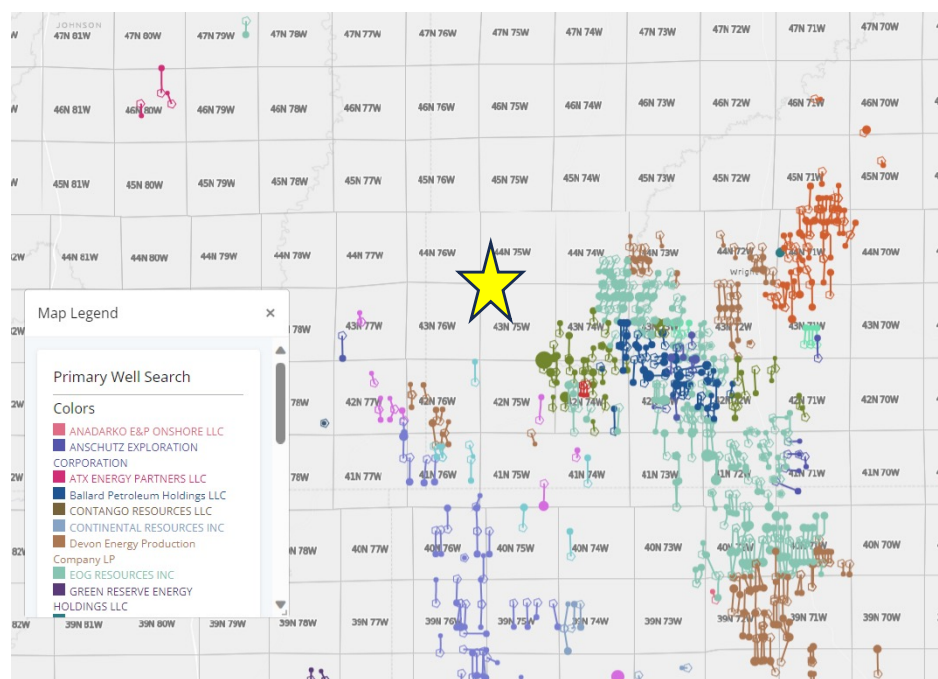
JOHNSON
47N 81W
47N 80W
47N 79W
47N 78W
47N 77W
47N 76W
47N 75W
47N 74W
47N 73W
47N 72W
47N 71W
47N 70W
46N 81W
46N 80W
46N 79W
46N 78W
46N 77W
46N 76W
46N 75W
46N 74W
46N 73W
46N 72W
46N 71W
46N 70W
45N 81W
45N 80W
45N 79W
45N 78W
45N 77W
45N 76W
45N 75W
45N 74W
45N 73W
45N 72W
45N 71W
45N 70W
44N 81W
44N 80W
44N 79W
44N 78W
44N 77W
44N 76W
44N 75W
44N 74W
44N 73W
Wright
44N 70W
43N 77W
43N 76W
43N 74W
43N 72W
43N 70W
78W
42N 77W
42N 76W
42N 75W
42N 74W
42N 71W
42N 70W
41N 76W
41N 75W
41N 74W
41N 73W
41N 72W
41N 71W
41N 70W
82W
78W
40N 77W
40N 76W
40N 75W
40N 74W
40N 73W
40N 70W
82W
39N 81W
39N 80W
39N 79W
39N 78W
39N 77W
39N 76W
39N 75W
39N 74W
39N 73W
39N 72W
39N 71W
39N 70W

Map Legend ×
Primary Well Search
Colors
ANADARKO E&P ONSHORE LLC
ANSCHUTZ EXPLORATION CORPORATION
ATX ENERGY PARTNERS LLC
Ballard Petroleum Holdings LLC
CONTANGO RESOURCES LLC
CONTINENTAL RESOURCES INC
Devon Energy Production Company LP
EOG RESOURCES INC
GREEN RESERVE ENERGY HOLDINGS LLC